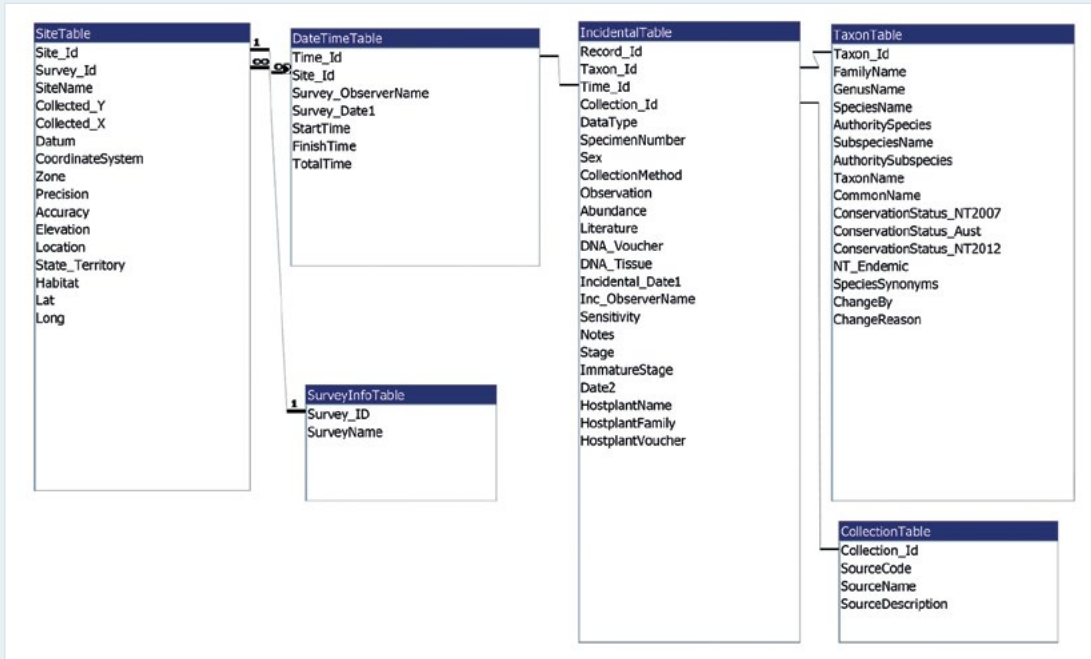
SiteTable
Site_Id
Survey_Id
SiteName
Collected_Y
Collected_X
Datum
CoordinateSystem
Zone
Precision
Accuracy
Elevation
Location
State_Territory
Habitat
Lat
Long

1
∞
∞

DateTimeTable
Time_Id
Site_Id
Survey_ObserverName
Survey_Date1
StartTime
FinishTime
TotalTime

1
SurveyInfoTable
Survey_ID
SurveyName

IncidentalTable
Record_Id
Taxon_Id
Time_Id
Collection_Id
DataType
SpecimenNumber
Sex
CollectionMethod
Observation
Abundance
Literature
DNA_Voucher
DNA_Tissue
Incidental_Date1
Inc_ObserverName
Sensitivity
Notes
Stage
ImmatureStage
Date2
HostplantName
HostplantFamily
HostplantVoucher

TaxonTable
Taxon_Id
FamilyName
GenusName
SpeciesName
AuthoritySpecies
SubspeciesName
AuthoritySubspecies
TaxonName
CommonName
ConservationStatus_NT2007
ConservationStatus_Aust
ConservationStatus_NT2012
NT_Endemic
SpeciesSynonyms
ChangeBy
ChangeReason

CollectionTable
Collection_Id
SourceCode
SourceName
SourceDescription